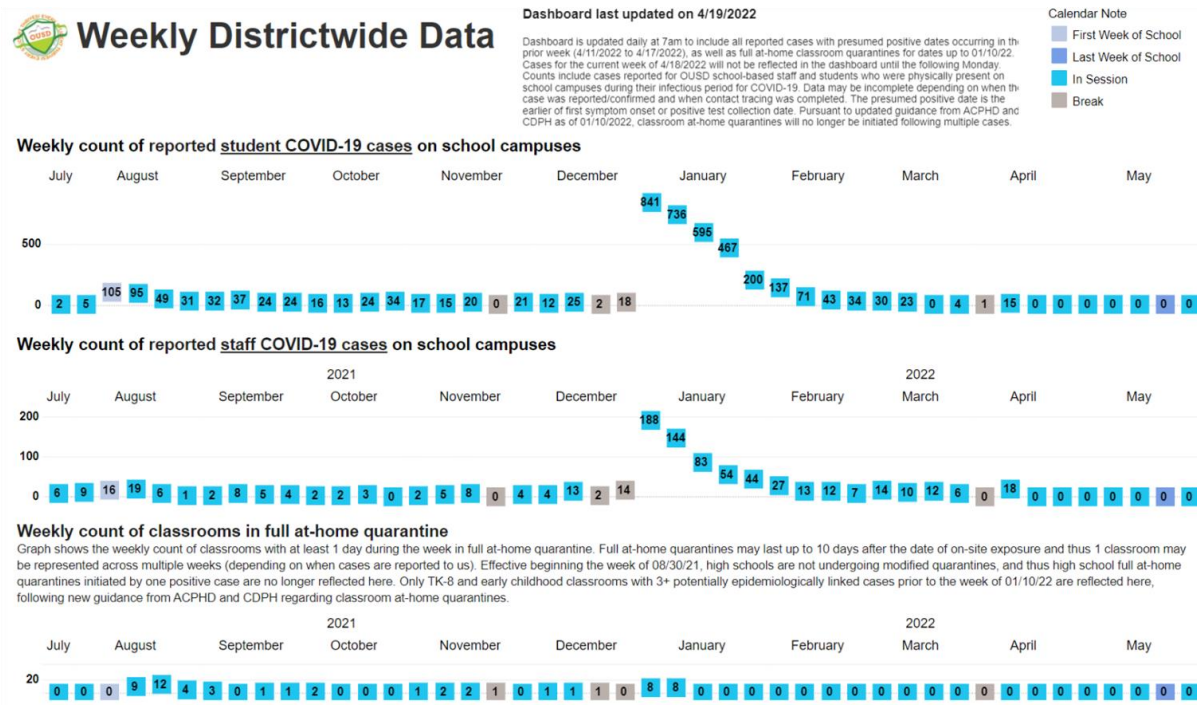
OUSD

Weekly Districtwide Data

Dashboard last updated on 4/19/2022

Dashboard is updated daily at 7am to include all reported cases with presumed positive dates occurring in the prior week (4/11/2022 to 4/17/2022), as well as full at-home classroom quarantines for dates up to 01/10/22. Cases for the current week of 4/18/2022 will not be reflected in the dashboard until the following Monday. Counts include cases reported for OUSD school-based staff and students who were physically present on school campuses during their infectious period for COVID-19. Data may be incomplete depending on when the case was reported/confirmed and when contact tracing was completed. The presumed positive date is the earlier of first symptom onset or positive test collection date. Pursuant to updated guidance from ACPHD and CDPH as of 01/10/2022, classroom at-home quarantines will no longer be initiated following multiple cases.

Calendar Note
First Week of School
Last Week of School
In Session
Break

Weekly count of reported student COVID-19 cases on school campuses

July August September October November December January February March April May

500
0

2 5 105 95 49 31 32 37 24 24 16 13 24 34 17 15 20 0 21 12 25 2 18 841 736 595 467 200 137 71 43 34 30 23 0 4 1 15 0 0 0 0 0 0 0

Weekly count of reported staff COVID-19 cases on school campuses

2021 2022

July August September October November December January February March April May

200
100
0

6 9 16 19 6 1 2 8 5 4 2 2 3 0 2 5 8 0 4 4 13 2 14 188 144 83 54 44 27 13 12 7 14 10 12 6 0 18 0 0 0 0 0 0 0

Weekly count of classrooms in full at-home quarantine

Graph shows the weekly count of classrooms with at least 1 day during the week in full at-home quarantine. Full at-home quarantines may last up to 10 days after the date of on-site exposure and thus 1 classroom may be represented across multiple weeks (depending on when cases are reported to us). Effective beginning the week of 08/30/21, high schools are not undergoing modified quarantines, and thus high school full at-home quarantines initiated by one positive case are no longer reflected here. Only TK-8 and early childhood classrooms with 3+ potentially epidemiologically linked cases prior to the week of 01/10/22 are reflected here, following new guidance from ACPHD and CDPH regarding classroom at-home quarantines.

2021 2022

July August September October November December January February March April May

20

0 0 0 9 12 4 3 0 1 1 2 0 0 0 1 2 2 1 0 1 1 1 0 8 8 0 0 0 0 0 0 0 0 0 0 0 0 0 0 0 0 0 0 0 0 0